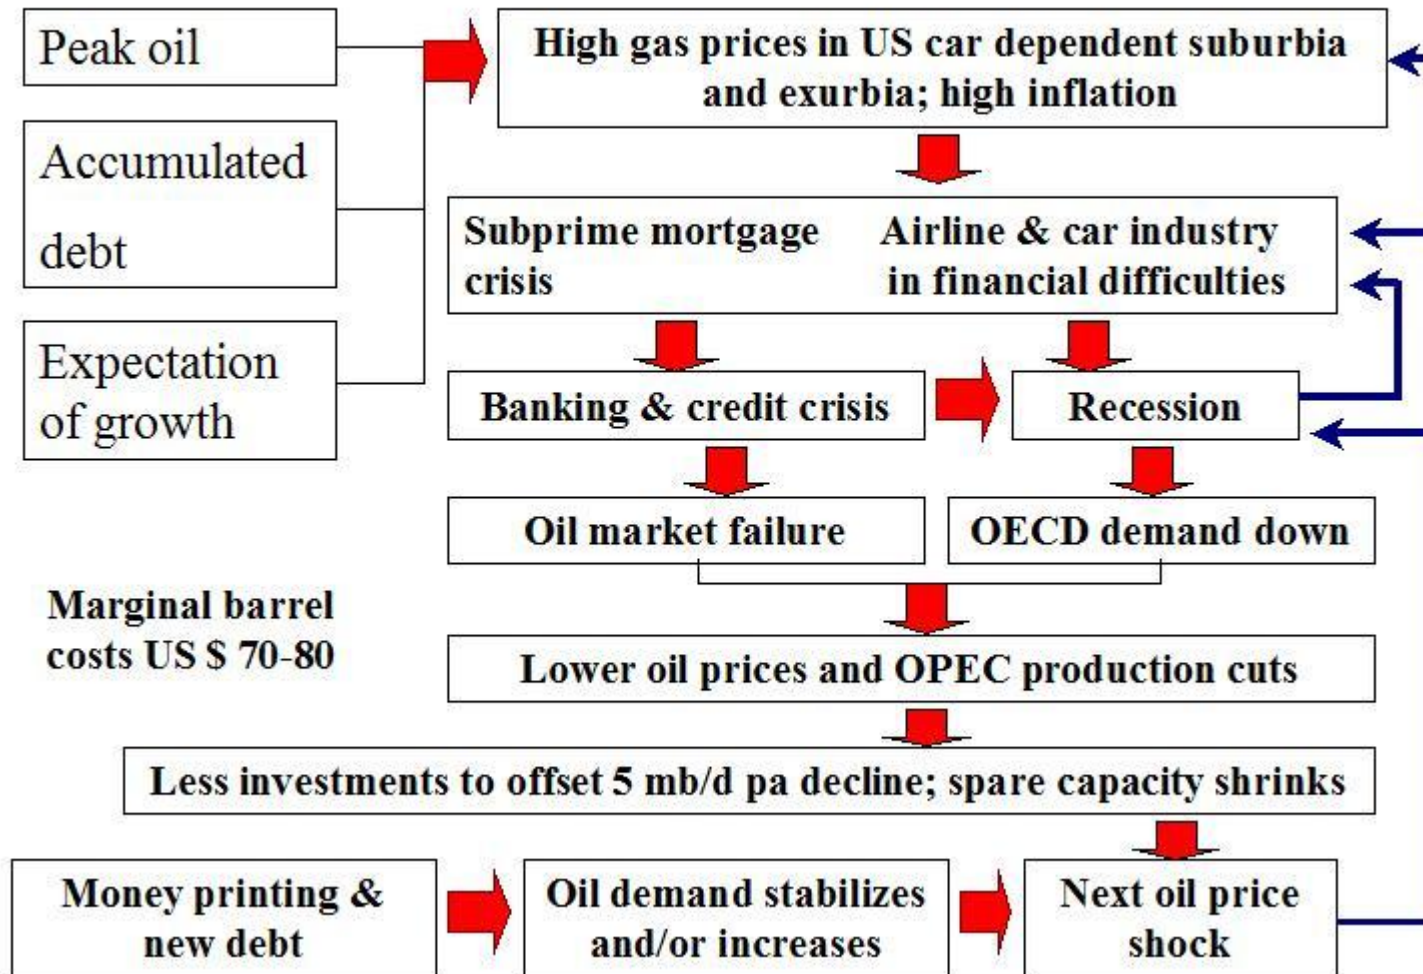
Peak oil

Accumulated debt

Expectation of growth

High gas prices in US car dependent suburbia and exurbia; high inflation

Subprime mortgage crisis

Airline & car industry in financial difficulties

Banking & credit crisis

Recession

Oil market failure

OECD demand down

Marginal barrel costs US $ 70-80

Lower oil prices and OPEC production cuts

Less investments to offset 5 mb/d pa decline; spare capacity shrinks

Money printing & new debt

Oil demand stabilizes and/or increases

Next oil price shock